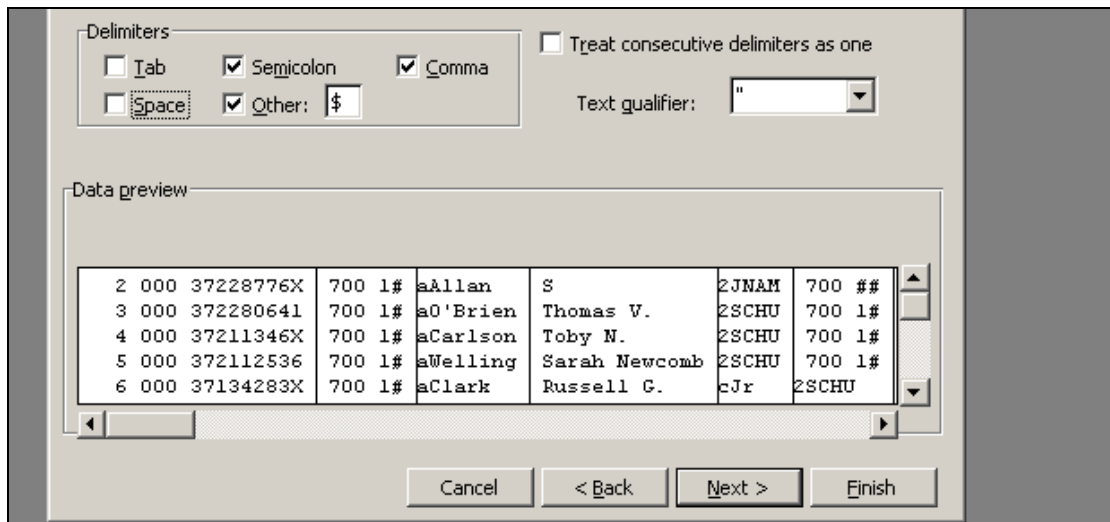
Delimiters

Tab

Semicolon

Comma

Space

Other: $

Treat consecutive delimiters as one

Text qualifier: "

Data preview

| 2 000 37228776X | 700 1# | aAllan | S | 2JNAM | 700 ## |
|---|---|---|---|---|---|
| 3 000 372280641 | 700 1# | a0'Brien | Thomas V. | 2SCHU | 700 1# |
| 4 000 37211346X | 700 1# | aCarlson | Toby N. | 2SCHU | 700 1# |
| 5 000 372112536 | 700 1# | aWelling | Sarah Newcomb | 2SCHU | 700 1# |
| 6 000 37134283X | 700 1# | aClark | Russell G. | cJr | 2SCHU |

Cancel

< Back

Next >

Finish